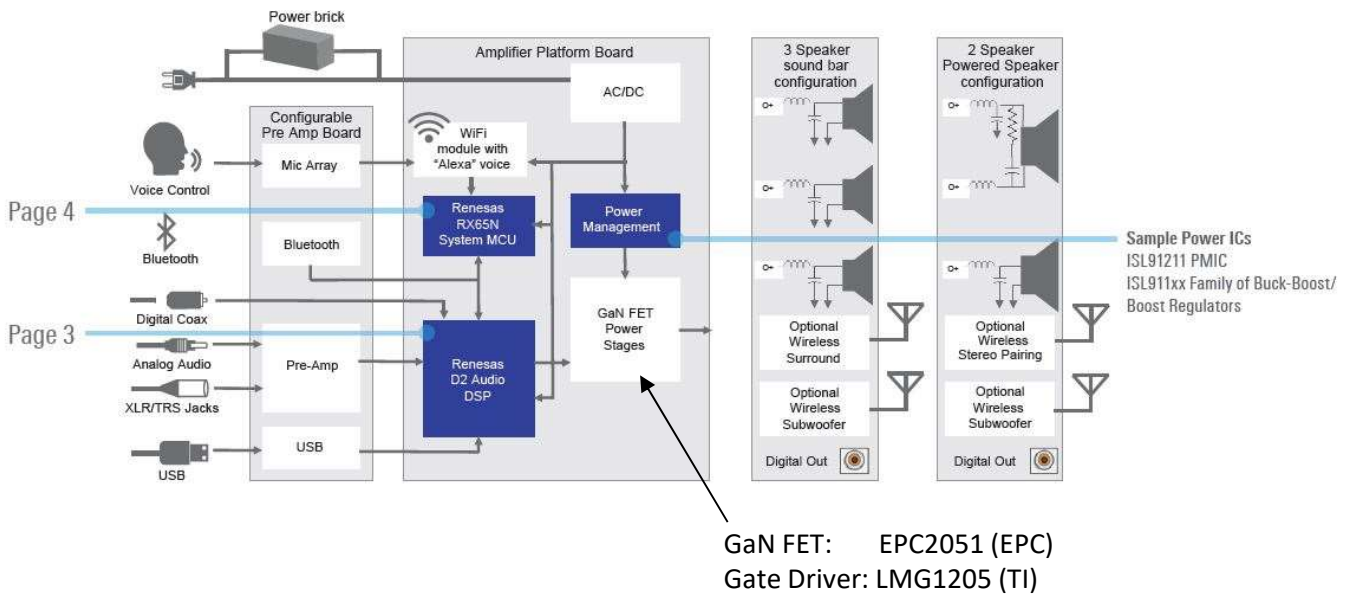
Power brick

Amplifier Platform Board

AC/DC

3 Speaker sound bar configuration

2 Speaker Powered Speaker configuration

Configurable Pre Amp Board

Voice Control

Mic Array

WiFi module with "Alexa" voice

Page 4

Renesas RX65N System MCU

Power Management

Sample Power ICs
ISL91211 PMIC
ISL911xx Family of Buck-Boost/ Boost Regulators

Bluetooth

Bluetooth

Digital Coax

GaN FET Power Stages

Page 3

Analog Audio

Pre-Amp

Renesas D2 Audio DSP

XLR/TRS Jacks

USB

USB

Optional Wireless Surround

Optional Wireless Subwoofer

Digital Out

Optional Wireless Stereo Pairing

Optional Wireless Subwoofer

Digital Out

GaN FET: EPC2051 (EPC)
Gate Driver: LMG1205 (TI)